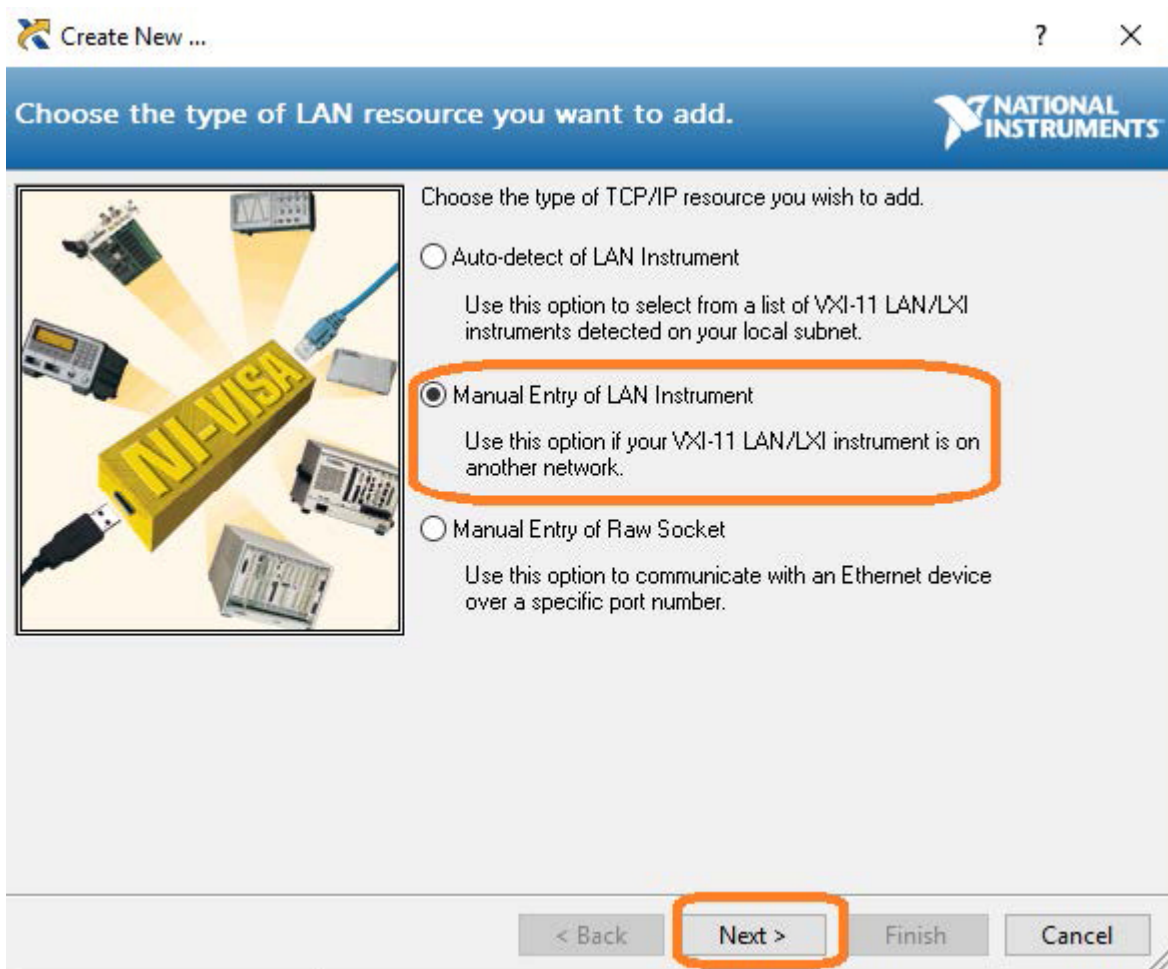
Create New ...

?

×

Choose the type of LAN resource you want to add.

NATIONAL INSTRUMENTS

NI-VISA

Choose the type of TCP/IP resource you wish to add.

Auto-detect of LAN Instrument

Use this option to select from a list of VXI-11 LAN/LXI instruments detected on your local subnet.

Manual Entry of LAN Instrument

Use this option if your VXI-11 LAN/LXI instrument is on another network.

Manual Entry of Raw Socket

Use this option to communicate with an Ethernet device over a specific port number.

< Back

Next >

Finish

Cancel